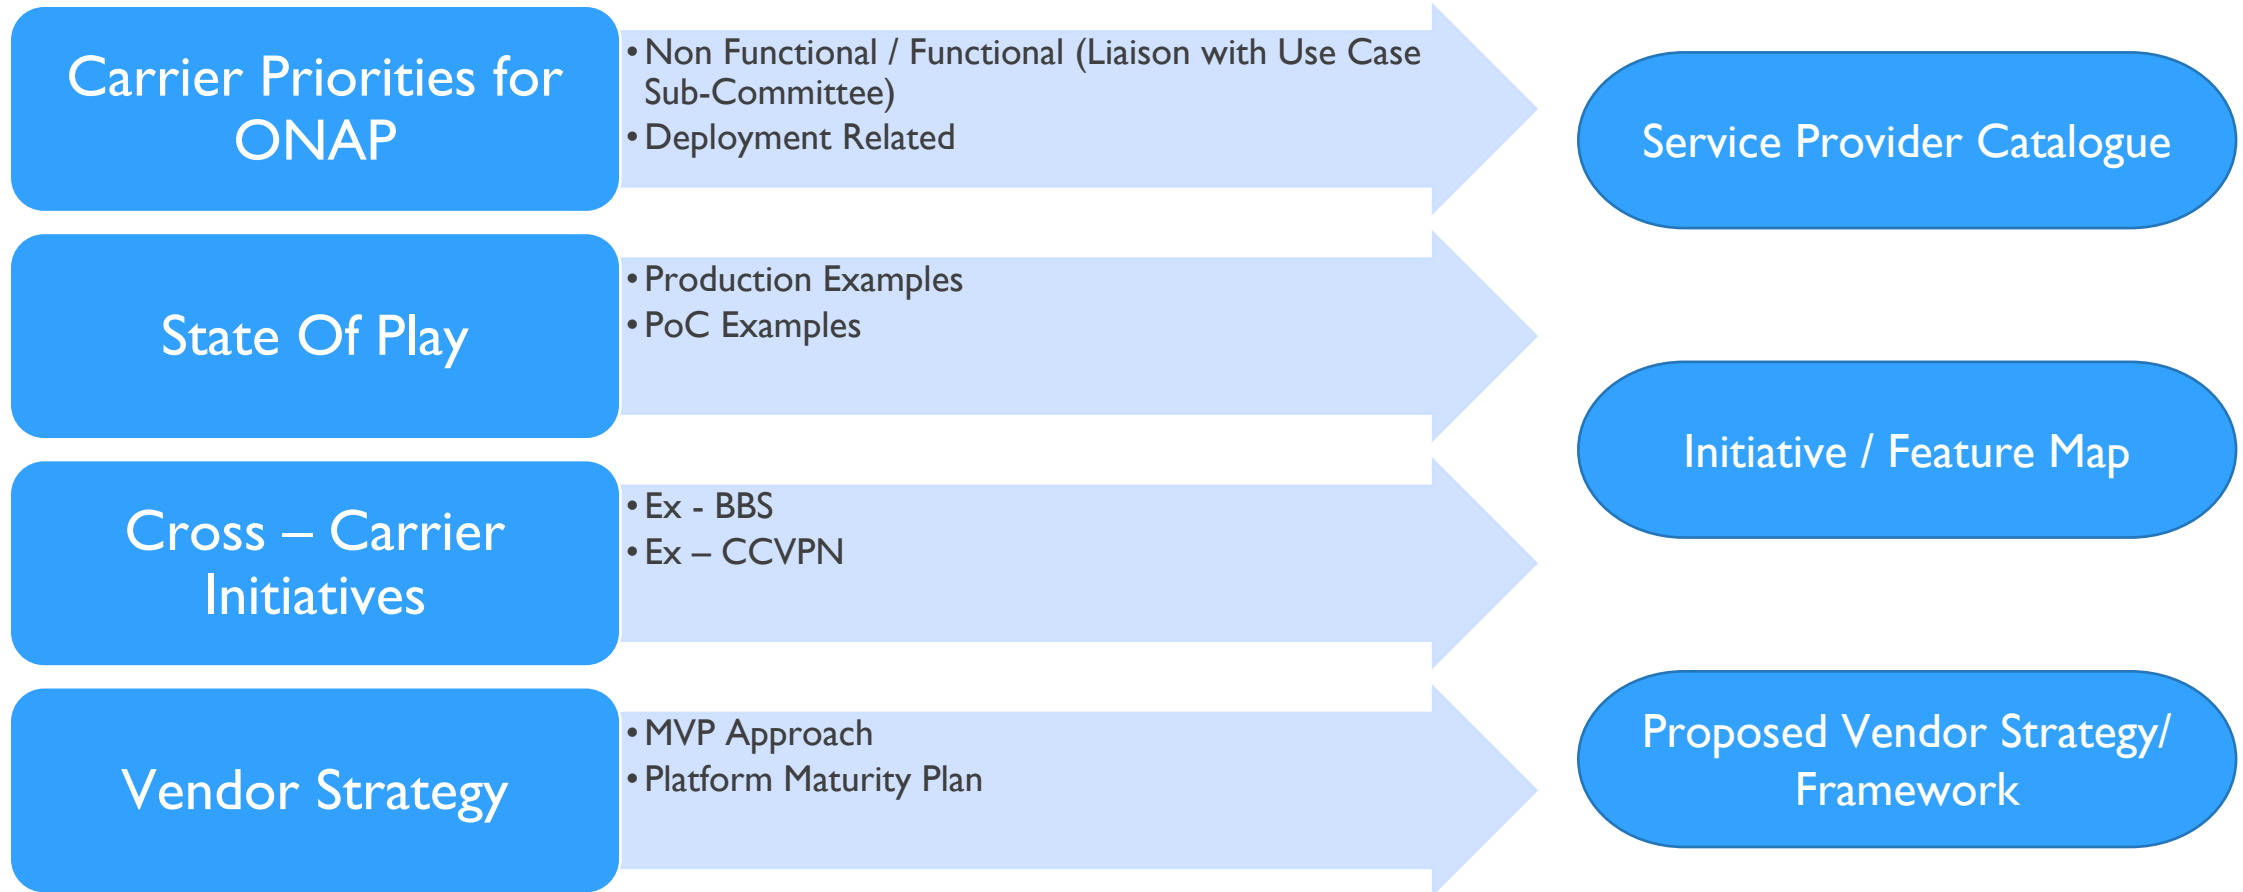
Carrier Priorities for ONAP

• Non Functional / Functional (Liaison with Use Case Sub-Committee)
• Deployment Related

State Of Play

• Production Examples
• PoC Examples

Cross – Carrier Initiatives

• Ex - BBS
• Ex – CCVPN

Vendor Strategy

• MVP Approach
• Platform Maturity Plan

Service Provider Catalogue

Initiative / Feature Map

Proposed Vendor Strategy/ Framework